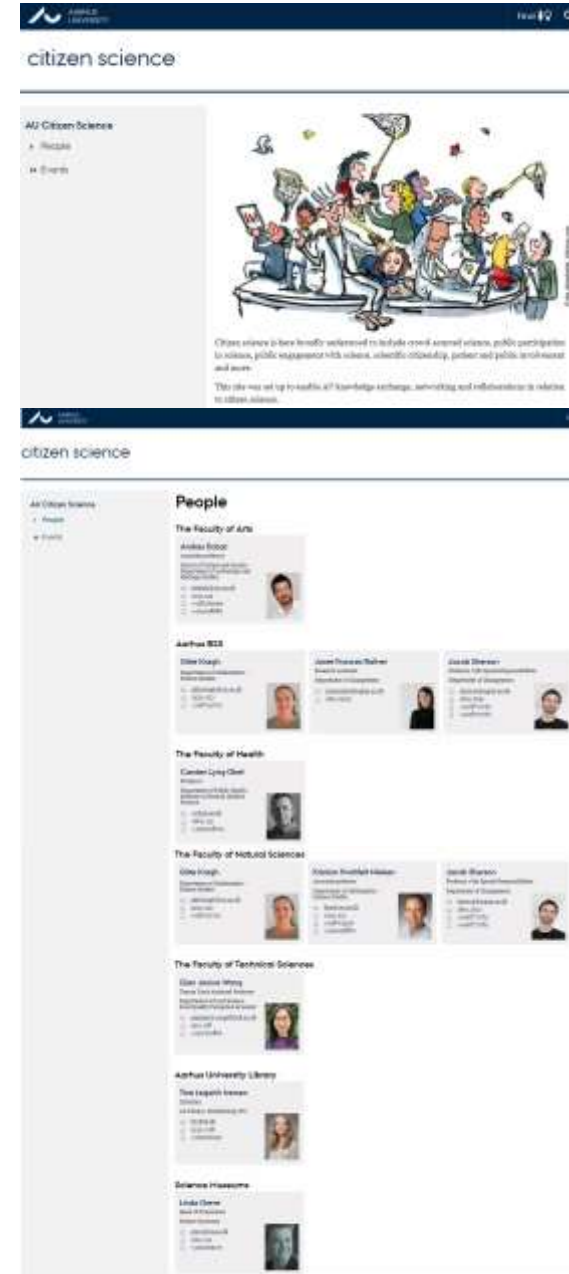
AARHUS UNIVERSITY

citizen science

AU Citizen Science
People
Events

Citizen science is here broadly understood to include crowd sourced science, public participation in science, public engagement with science, scientific citizenship, partner and public involvement and more.

This site was set up to enable AU knowledge exchange, networking and collaborations in relation to citizen science.

AARHUS UNIVERSITY

citizen science

AU Citizen Science
People
Events

People

The Faculty of Arts

Andrea Bobot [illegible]

Aarhus BSS

Ditte Krogh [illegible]

Janet Frances Bellner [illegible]

Jacob Sherson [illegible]

The Faculty of Health

Carsten Lyng Obel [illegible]

The Faculty of Natural Sciences

Ditte Krogh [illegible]

Kristian Kristiansen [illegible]

Jacob Sherson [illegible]

The Faculty of Technical Sciences

Qian Janice Wang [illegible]

Aarhus University Library

Tine Legarth Iversen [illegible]

Science Museums

Linda Thorne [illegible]